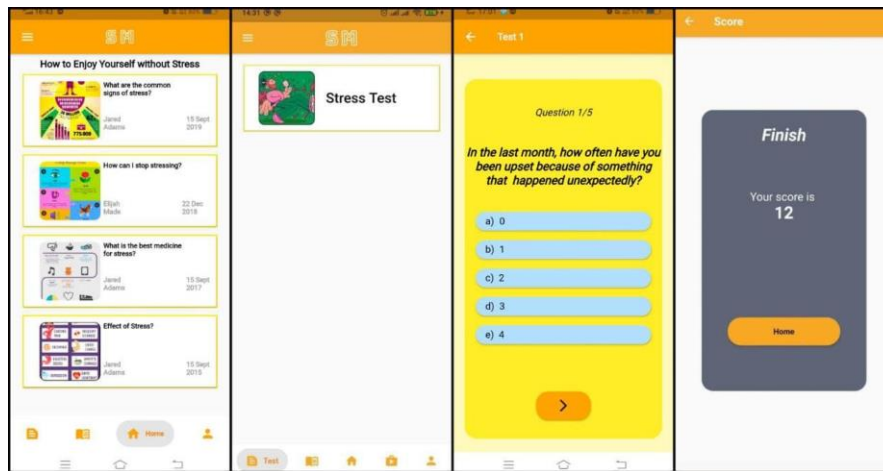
SM

How to Enjoy Yourself without Stress

What are the common signs of stress?
Jared Adams
15 Sept 2019

How can I stop stressing?
Elijah Made
22 Dec 2018

What is the best medicine for stress?
Jared Adams
15 Sept 2017

Effect of Stress?
Jared Adams
15 Sept 2015

Home

14:31

SM

Stress Test

Test

Test 1

Question 1/5

In the last month, how often have you been upset because of something that happened unexpectedly?

a) 0
b) 1
c) 2
d) 3
e) 4

>

Score

Finish

Your score is
12

Home